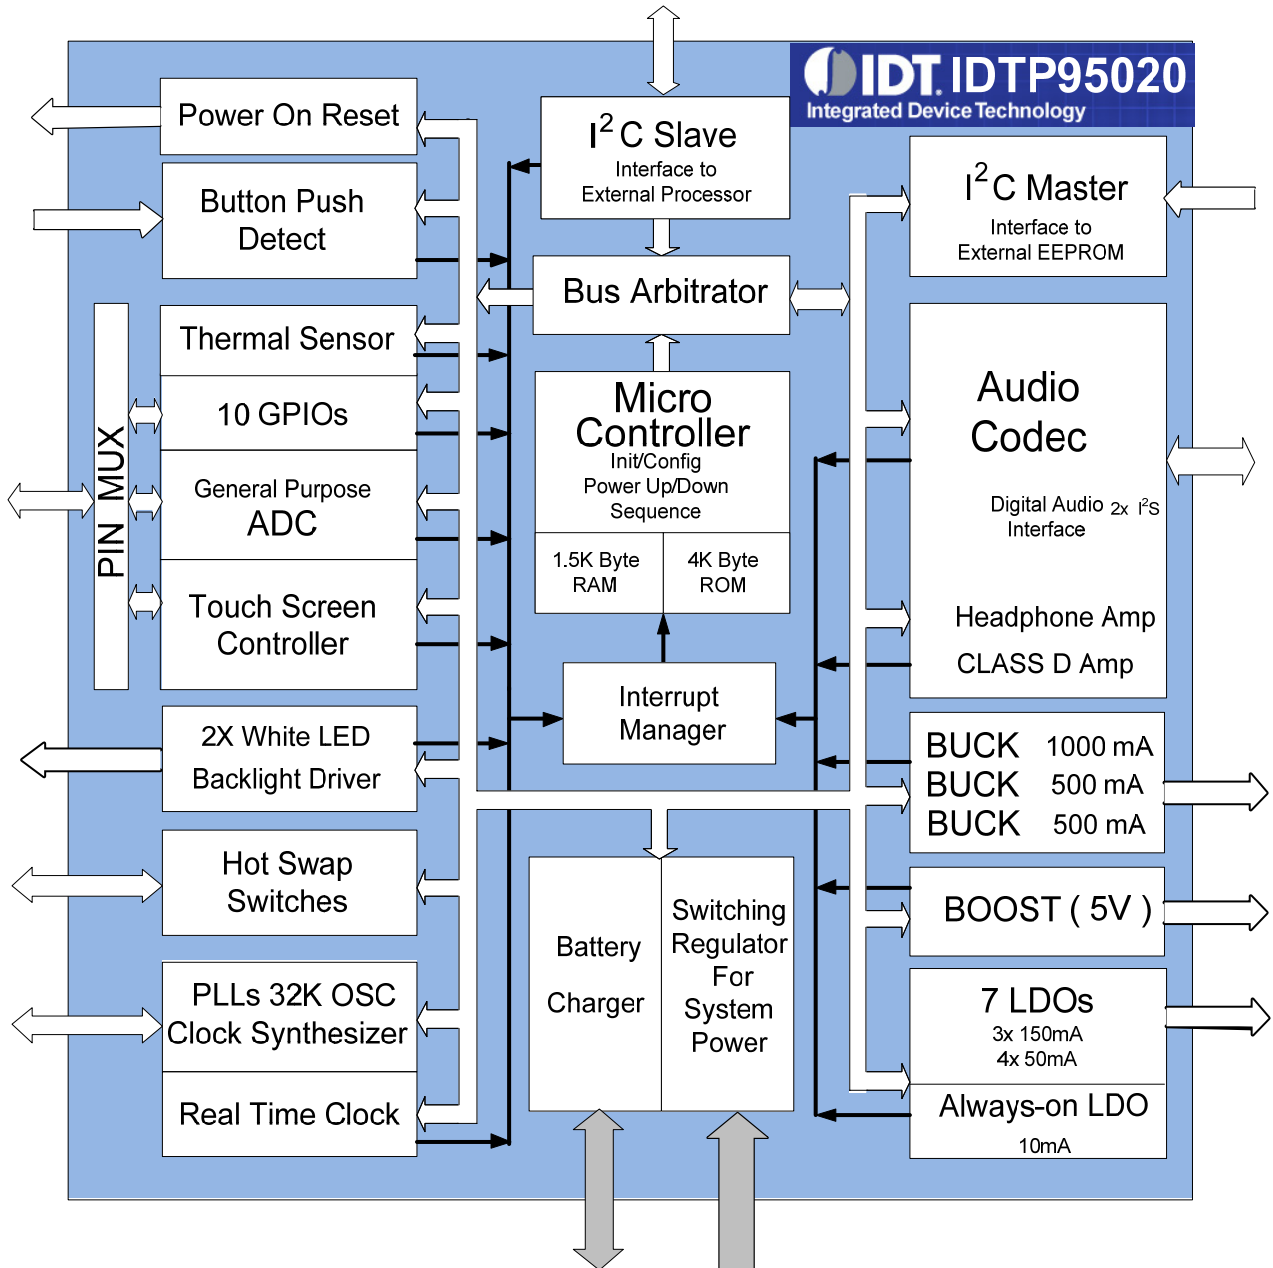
IDT IDTP95020
Integrated Device Technology

Power On Reset

Button Push Detect

PIN MUX

Thermal Sensor

10 GPIOs

General Purpose ADC

Touch Screen Controller

2X White LED Backlight Driver

Hot Swap Switches

PLLs 32K OSC Clock Synthesizer

Real Time Clock

$I^2C$ Slave
Interface to External Processor

Bus Arbitrator

Micro Controller
Init/Config
Power Up/Down
Sequence

1.5K Byte RAM

4K Byte ROM

Interrupt Manager

Battery Charger

Switching Regulator For System Power

$I^2C$ Master
Interface to External EEPROM

Audio Codec

Digital Audio 2x $I^2S$ Interface

Headphone Amp

CLASS D Amp

BUCK 1000 mA
BUCK 500 mA
BUCK 500 mA

BOOST ( 5V )

7 LDOs
3x 150mA
4x 50mA

Always-on LDO
10mA